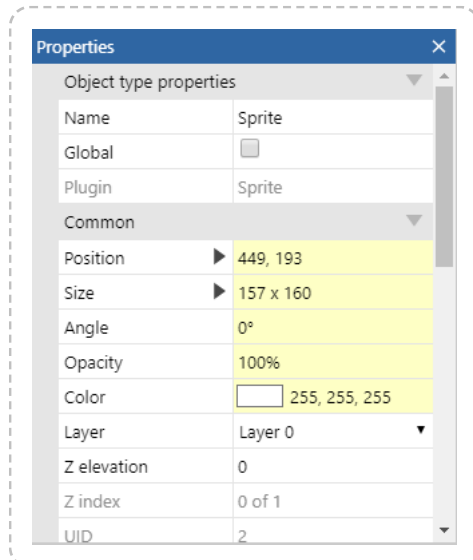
Properties ×

Object type properties

| | |
|---|---|
| Name | Sprite |
| Global | |
| Plugin | Sprite |

Common

| | |
|---|---|
| Position | 449, 193 |
| Size | 157 x 160 |
| Angle | 0° |
| Opacity | 100% |
| Color | 255, 255, 255 |
| Layer | Layer 0 |
| Z elevation | 0 |
| Z index | 0 of 1 |
| UID | 2 |